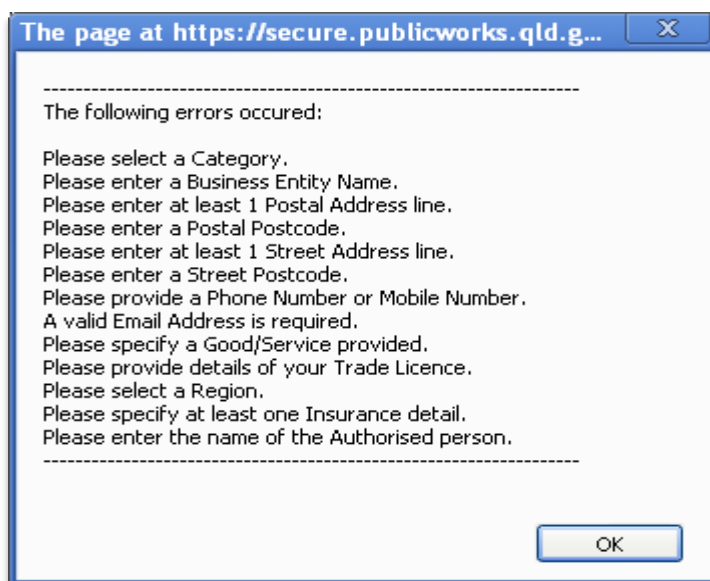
The page at https://secure.publicworks.qld.g...

---------------------------------------------------------------------
The following errors occured:

Please select a Category.
Please enter a Business Entity Name.
Please enter at least 1 Postal Address line.
Please enter a Postal Postcode.
Please enter at least 1 Street Address line.
Please enter a Street Postcode.
Please provide a Phone Number or Mobile Number.
A valid Email Address is required.
Please specify a Good/Service provided.
Please provide details of your Trade Licence.
Please select a Region.
Please specify at least one Insurance detail.
Please enter the name of the Authorised person.
---------------------------------------------------------------------

OK